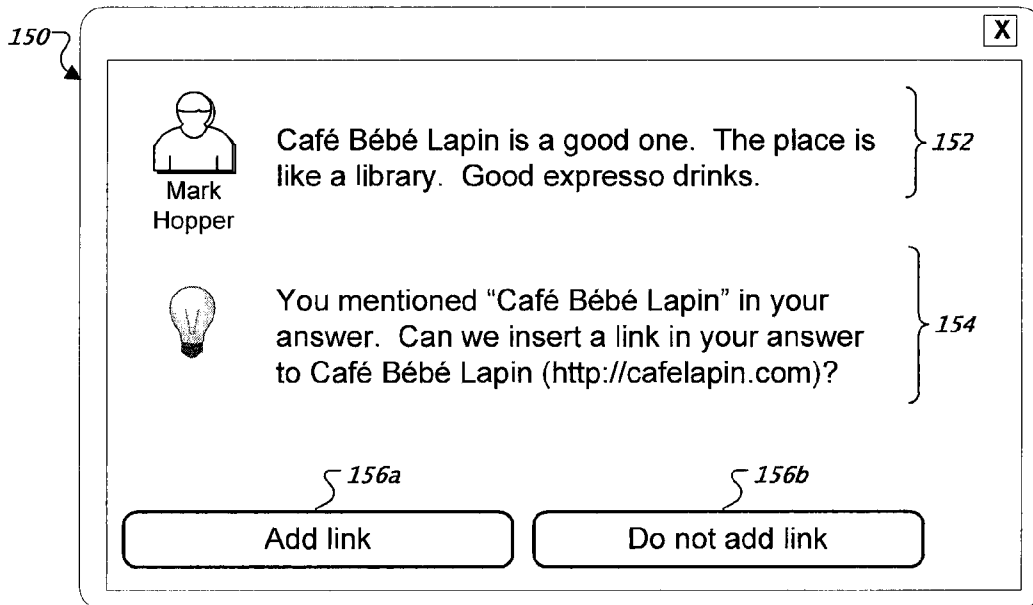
150

X

Mark Hopper

Café Bébé Lapin is a good one. The place is like a library. Good expresso drinks.

152

You mentioned “Café Bébé Lapin” in your answer. Can we insert a link in your answer to Café Bébé Lapin (http://cafelapin.com)?

154

156a

156b

Add link

Do not add link